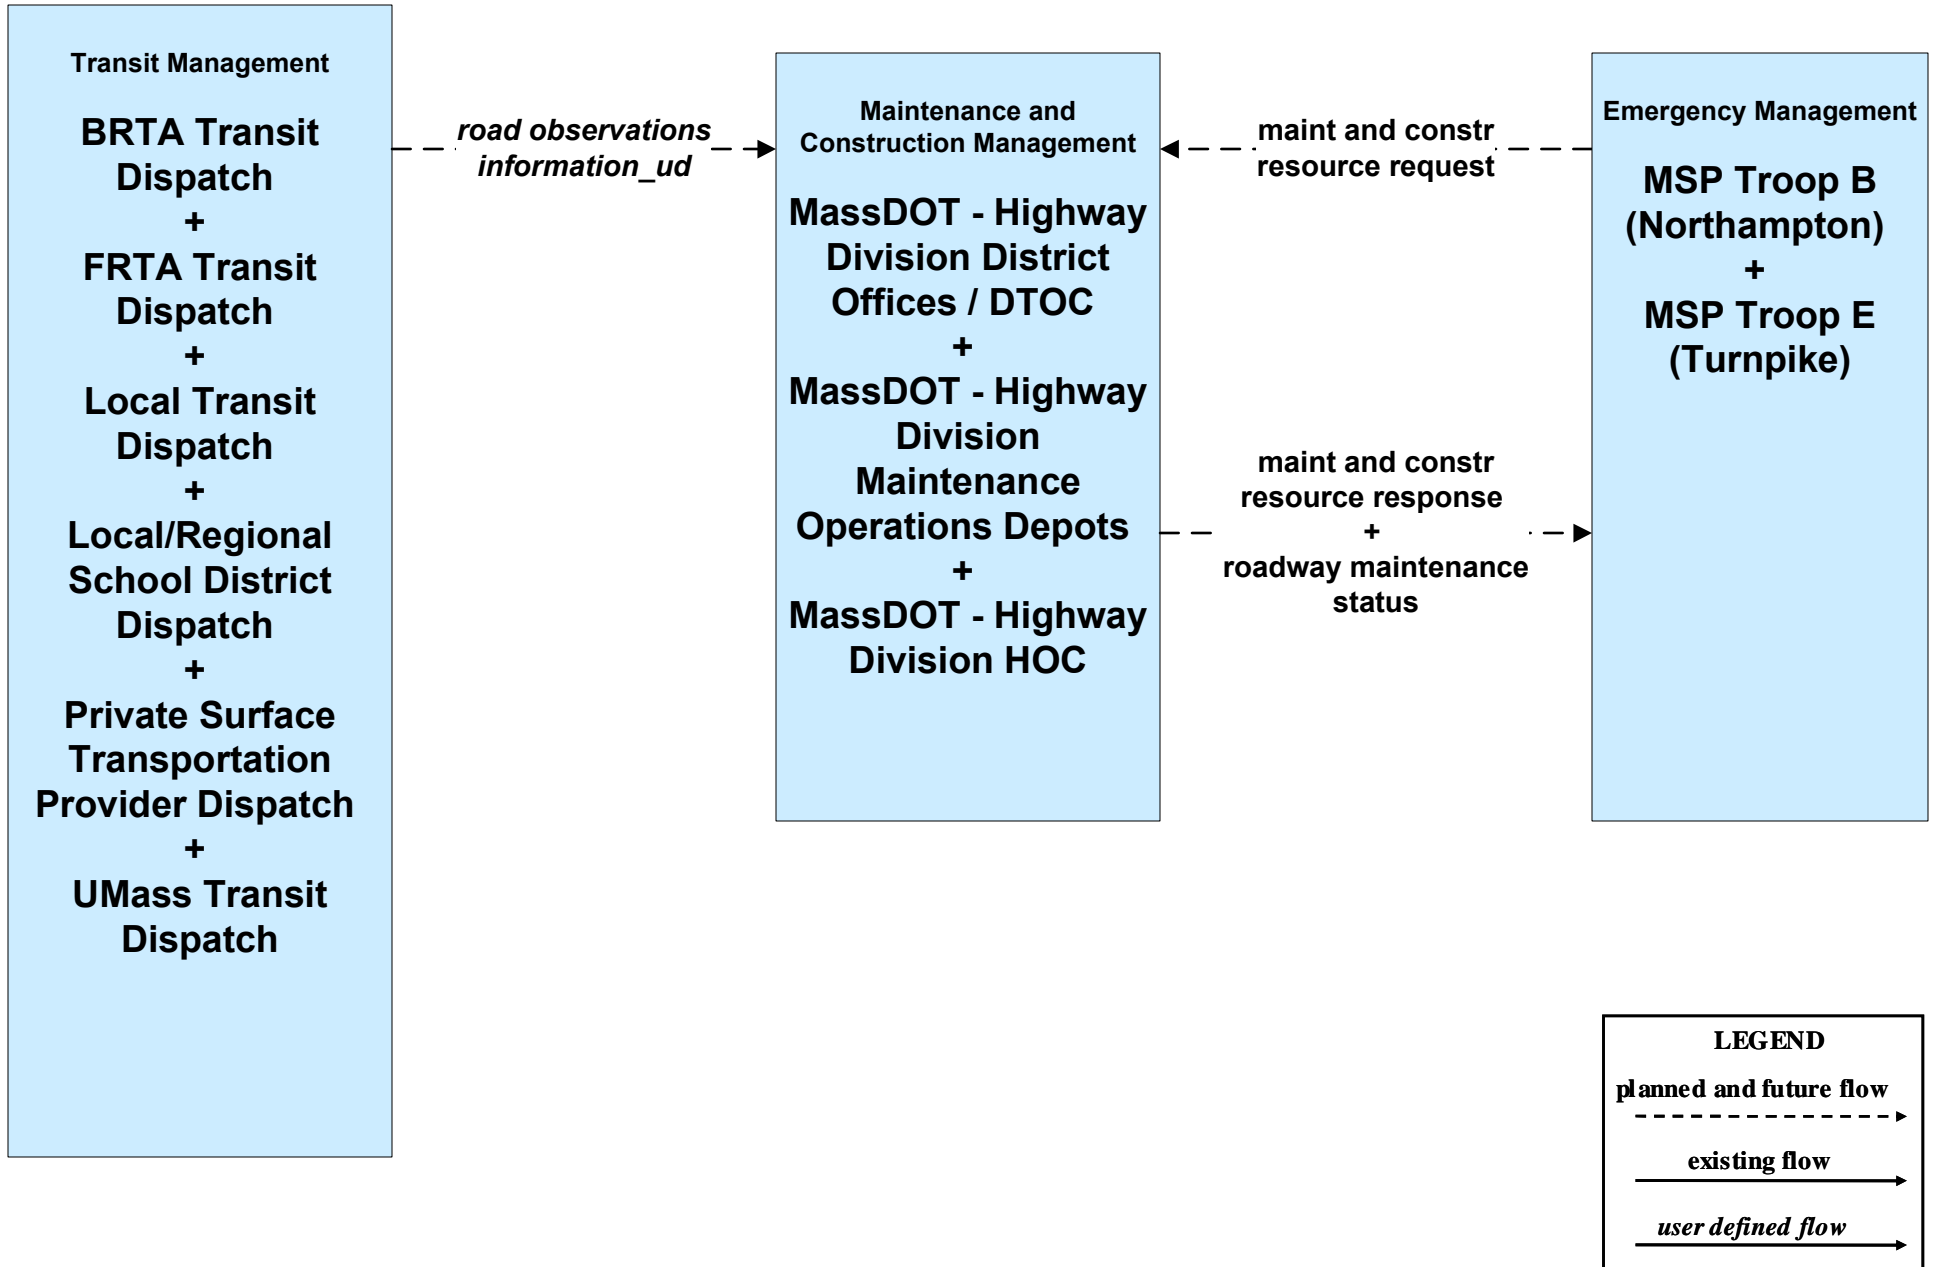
Transit Management

BRTA Transit Dispatch
+
FRTA Transit Dispatch
+
Local Transit Dispatch
+
Local/Regional School District Dispatch
+
Private Surface Transportation Provider Dispatch
+
UMass Transit Dispatch

road observations information_ud

Maintenance and Construction Management

MassDOT - Highway Division District Offices / DTOC
+
MassDOT - Highway Division Maintenance Operations Depots
+
MassDOT - Highway Division HOC

maint and constr resource request

maint and constr resource response
+
roadway maintenance status

Emergency Management

MSP Troop B (Northampton)
+
MSP Troop E (Turnpike)

LEGEND

planned and future flow

existing flow

user defined flow